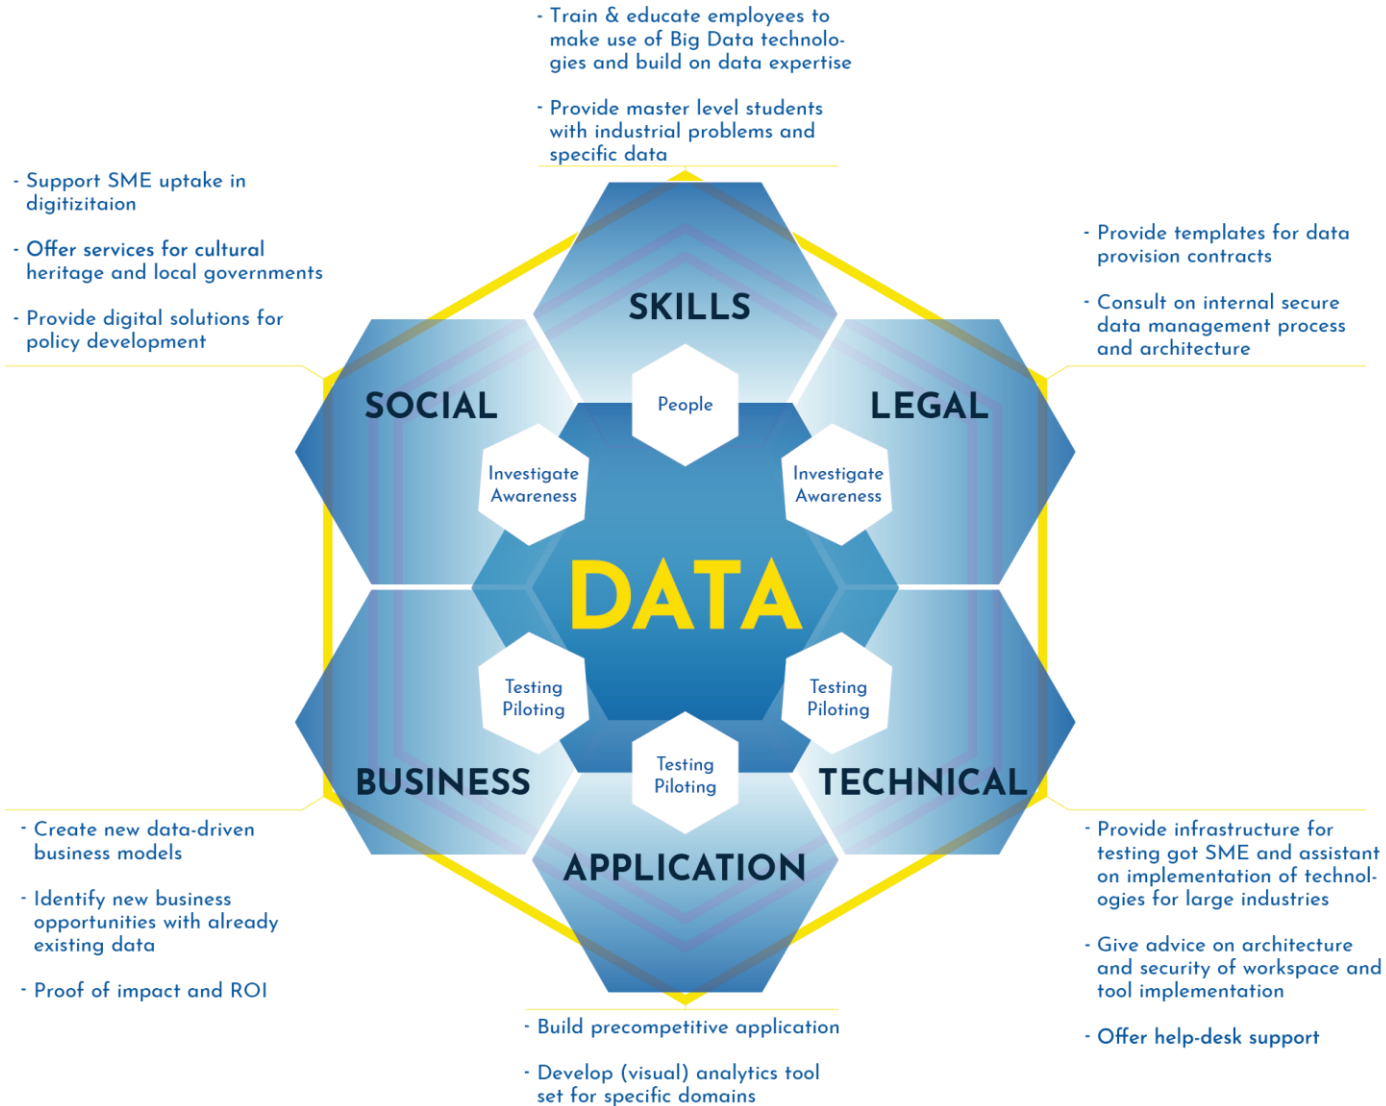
- Train & educate employees to make use of Big Data technologies and build on data expertise

- Provide master level students with industrial problems and specific data

- Support SME uptake in digitizitaion

- Offer services for cultural heritage and local governments

- Provide digital solutions for policy development

- Provide templates for data provision contracts

- Consult on internal secure data management process and architecture

SKILLS

People

SOCIAL

LEGAL

Investigate Awareness

Investigate Awareness

DATA

Testing Piloting

Testing Piloting

Testing Piloting

BUSINESS

TECHNICAL

APPLICATION

- Create new data-driven business models

- Identify new business opportunities with already existing data

- Proof of impact and ROI

- Provide infrastructure for testing got SME and assistant on implementation of technologies for large industries

- Give advice on architecture and security of workspace and tool implementation

- Offer help-desk support

- Build precompetitive application

- Develop (visual) analytics tool set for specific domains